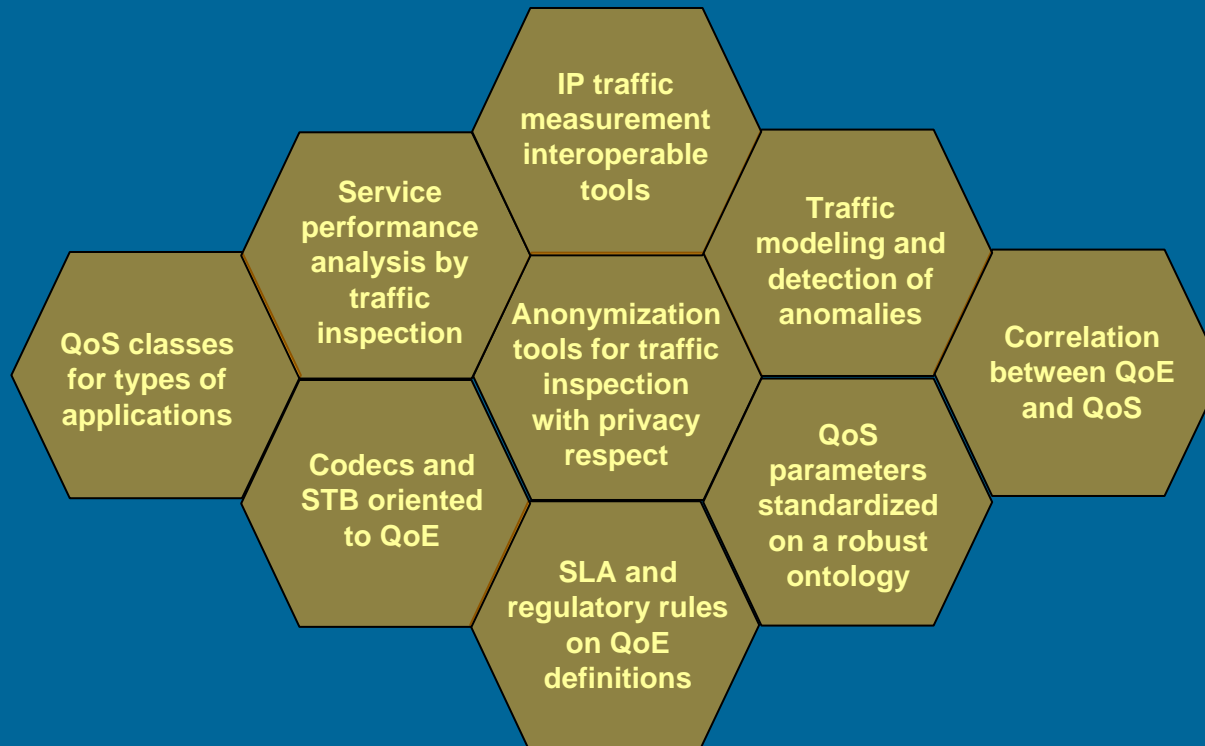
IP traffic measurement interoperable tools

Service performance analysis by traffic inspection

Traffic modeling and detection of anomalies

QoS classes for types of applications

Anonymization tools for traffic inspection with privacy respect

Correlation between QoE and QoS

Codecs and STB oriented to QoE

QoS parameters standardized on a robust ontology

SLA and regulatory rules on QoE definitions